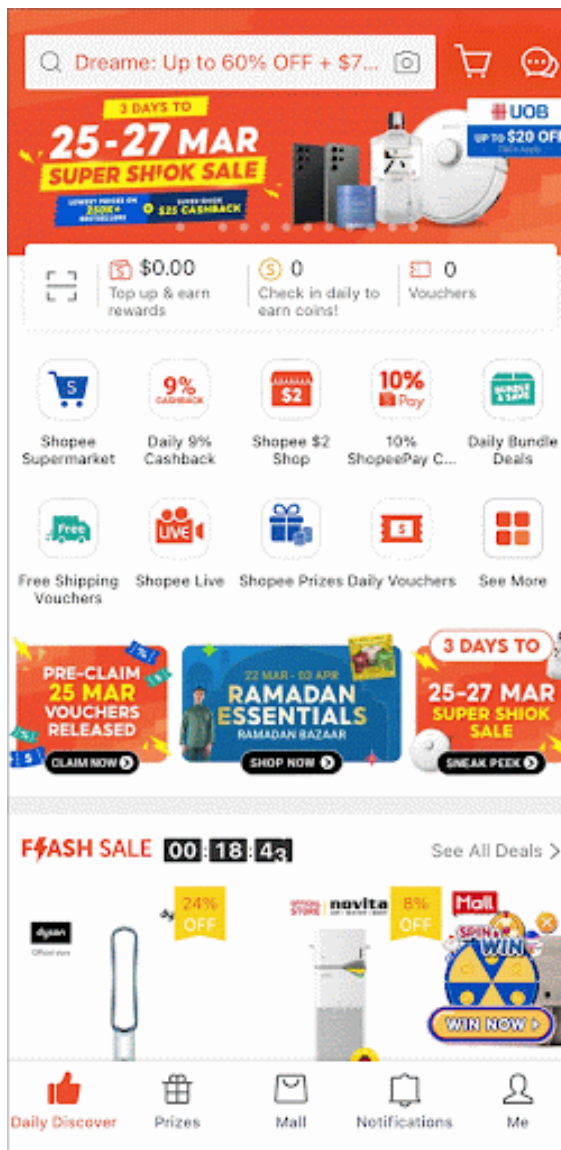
Dreame: Up to 60% OFF + $7...

3 DAYS TO
25-27 MAR
SUPER SHIOK SALE
LOWEST PRICES ON 250K+ BESTSELLERS
SUPER SHIOK $25 CASHBACK

UOB
UP TO $20 OFF

$0.00
Top up & earn rewards

0
Check in daily to earn coins!

0
Vouchers

9% CASHBACK
$2
10% Pay
BUNDLE & SAVE

Shopee Supermarket
Daily 9% Cashback
Shopee $2 Shop
10% ShopeePay C...
Daily Bundle Deals

Free
LIVE
$

Free Shipping Vouchers
Shopee Live
Shopee Prizes
Daily Vouchers
See More

PRE-CLAIM
25 MAR
VOUCHERS RELEASED
CLAIM NOW

22 MAR - 03 APR
RAMADAN ESSENTIALS
RAMADAN BAZAAR
SHOP NOW

3 DAYS TO
25-27 MAR
SUPER SHIOK SALE
SNEAK PEEK

FLASH SALE 00 : 18 : 43
See All Deals >

dyson
24% OFF

OFFICIAL STORE novita
8% OFF
Mall

SPIN & WIN
WIN NOW

Daily Discover
Prizes
Mall
Notifications
Me